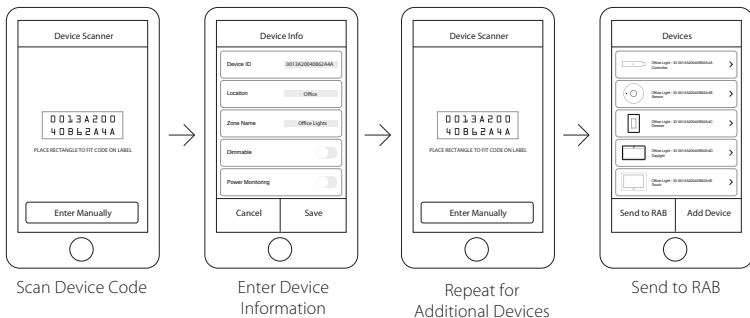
Device Scanner

0013A200
40B62A4A

PLACE RECTANGLE TO FIT CODE ON LABEL

Enter Manually

Scan Device Code

Device Info

Device ID 0013A20040B62A4A

Location Office

Zone Name Office Lights

Dimmable

Power Monitoring

Cancel Save

Enter Device Information

Device Scanner

0013A200
40B62A4A

PLACE RECTANGLE TO FIT CODE ON LABEL

Enter Manually

Repeat for Additional Devices

Devices

Office Light - ID 0013A20040B62A4A Controller

Office Light - ID 0013A20040B62A4B Sensor

Office Light - ID 0013A20040B62A4C Dimmer

Office Light - ID 0013A20040B62A4D Daylight

Office Light - ID 0013A20040B62A4E Touch

Send to RAB Add Device

Send to RAB